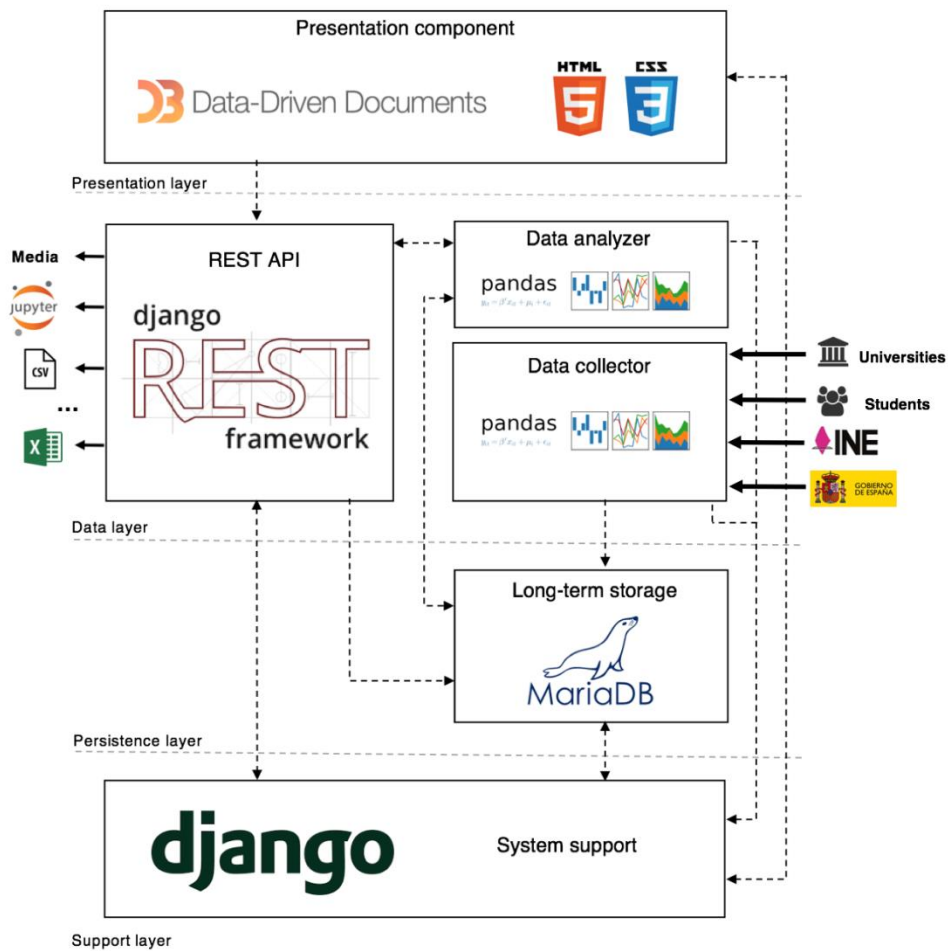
Presentation component

D3 Data-Driven Documents

HTML 5

CSS 3

Presentation layer

REST API

django REST framework

Media

jupyter

CSV

...

X

Data analyzer

pandas

Data collector

pandas

Universities

Students

INE

GOBIERNO DE ESPAÑA

Data layer

Long-term storage

MariaDB

Persistence layer

django

System support

Support layer